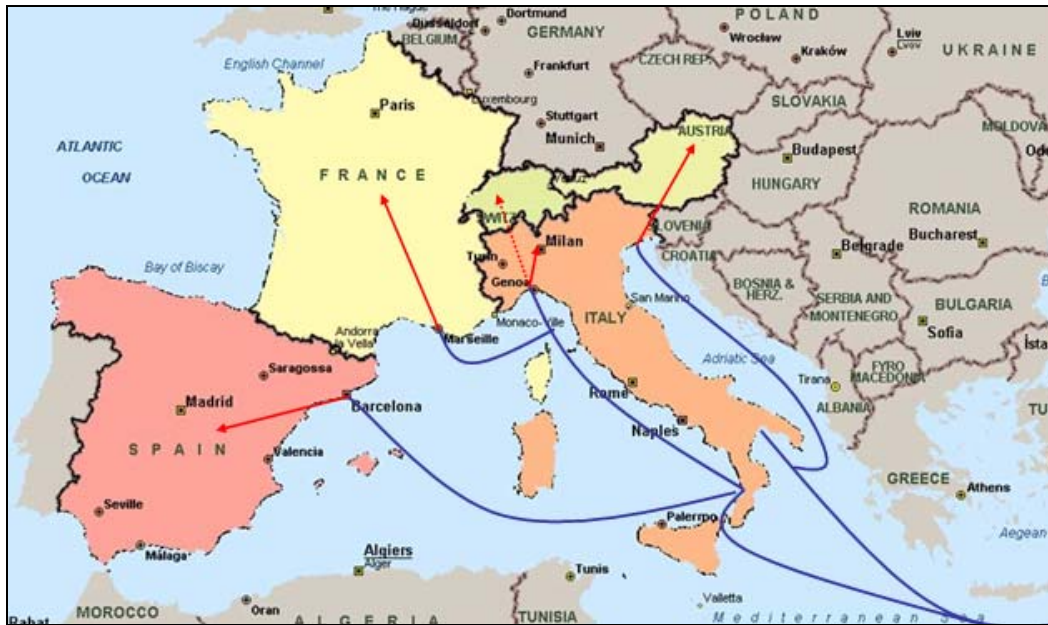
The Hague
Duesseldorf
Dortmund
POLAND
BELGIUM
GERMANY
Wroclaw
Kraków
Lviv
Львів
UKRAINE
English Channel
Frankfurt
CZECH REP.
Paris
Luxembourg
Stuttgart
SLOVAKIA
Munich
AUSTRIA
MOLDOVA
ATLANTIC
OCEAN
Budapest
Ode
FRANCE
HUNGARY
SWITZ.
ROMANIA
SLOVENIA
Milan
Bucharest
Turin
CROATIA
Belgrade
Bay of Biscay
Genoa
San Marino
BOSNIA & HERZ.
SERBIA AND MONTENEGRO
BULGARIA
Andorra la Vella
Marseille
Monaco-Ville
ITALY
Sofia
Ista
Adriatic Sea
Saragossa
FYRO MACEDONIA
Rome
Tirana
Madrid
Barcelona
ALBANIA
Naples
TU
SPAIN
Valencia
GREECE
Athens
Seville
Palermo
Aegean
Málaga
Algiers
Alger
Tunis
Rabat
MOROCCO
Oran
ALGERIA
TUNISIA
Valletta
Mediterranean Sea